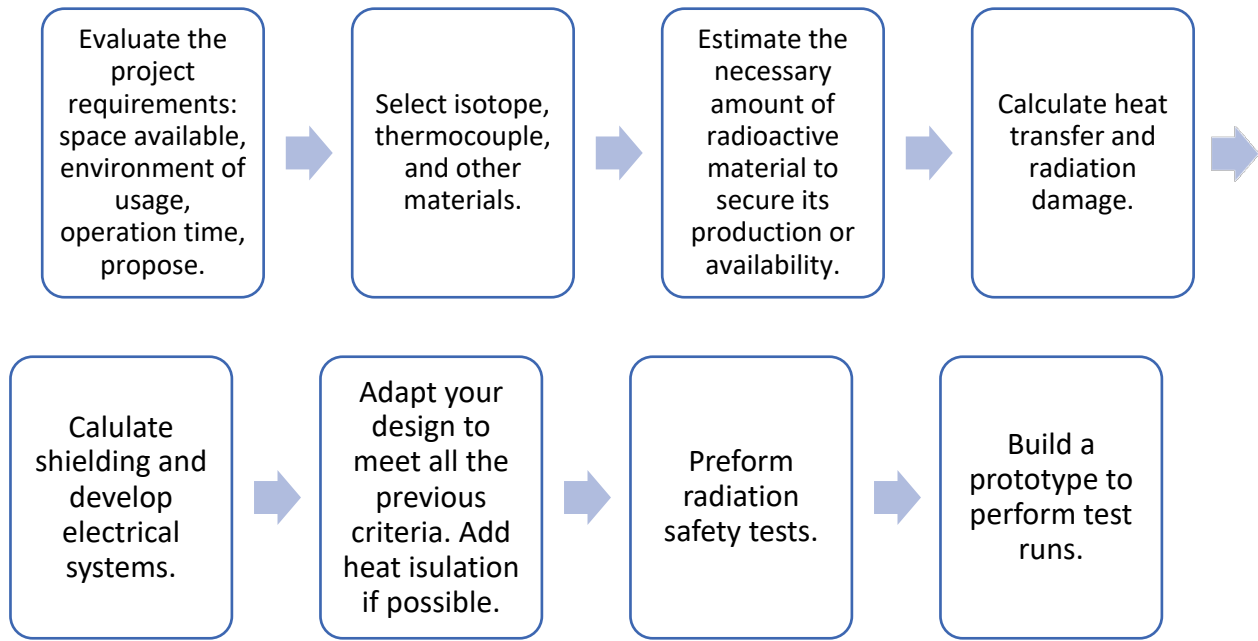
Evaluate the project requirements: space available, environment of usage, operation time, propose.

Select isotope, thermocouple, and other materials.

Estimate the necessary amount of radioactive material to secure its production or availability.

Calculate heat transfer and radiation damage.

Calulate shielding and develop electrical systems.

Adapt your design to meet all the previous criteria. Add heat isulation if possible.

Preform radiation safety tests.

Build a prototype to perform test runs.